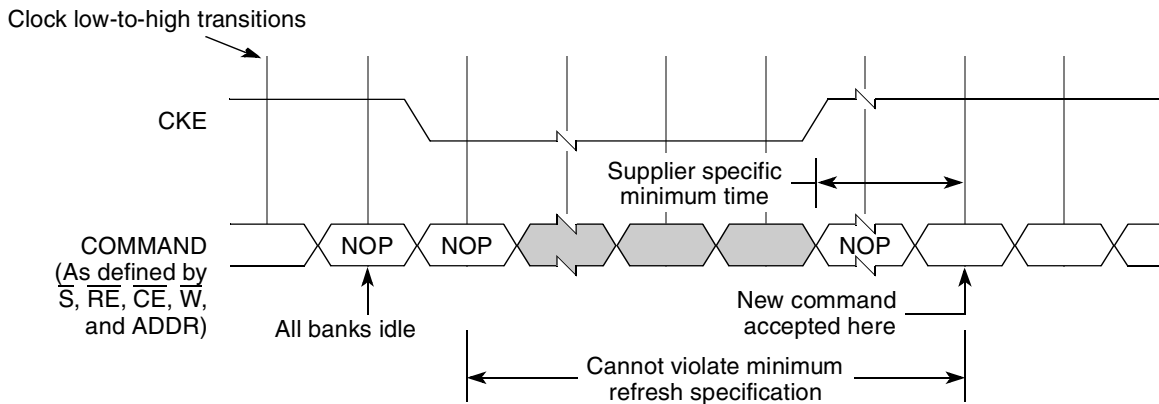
Clock low-to-high transitions

CKE

Supplier specific minimum time

COMMAND (As defined by $\overline{S}$, $\overline{RE}$, $\overline{CE}$, $\overline{W}$, and ADDR)

NOP

NOP

NOP

All banks idle

New command accepted here

Cannot violate minimum refresh specification